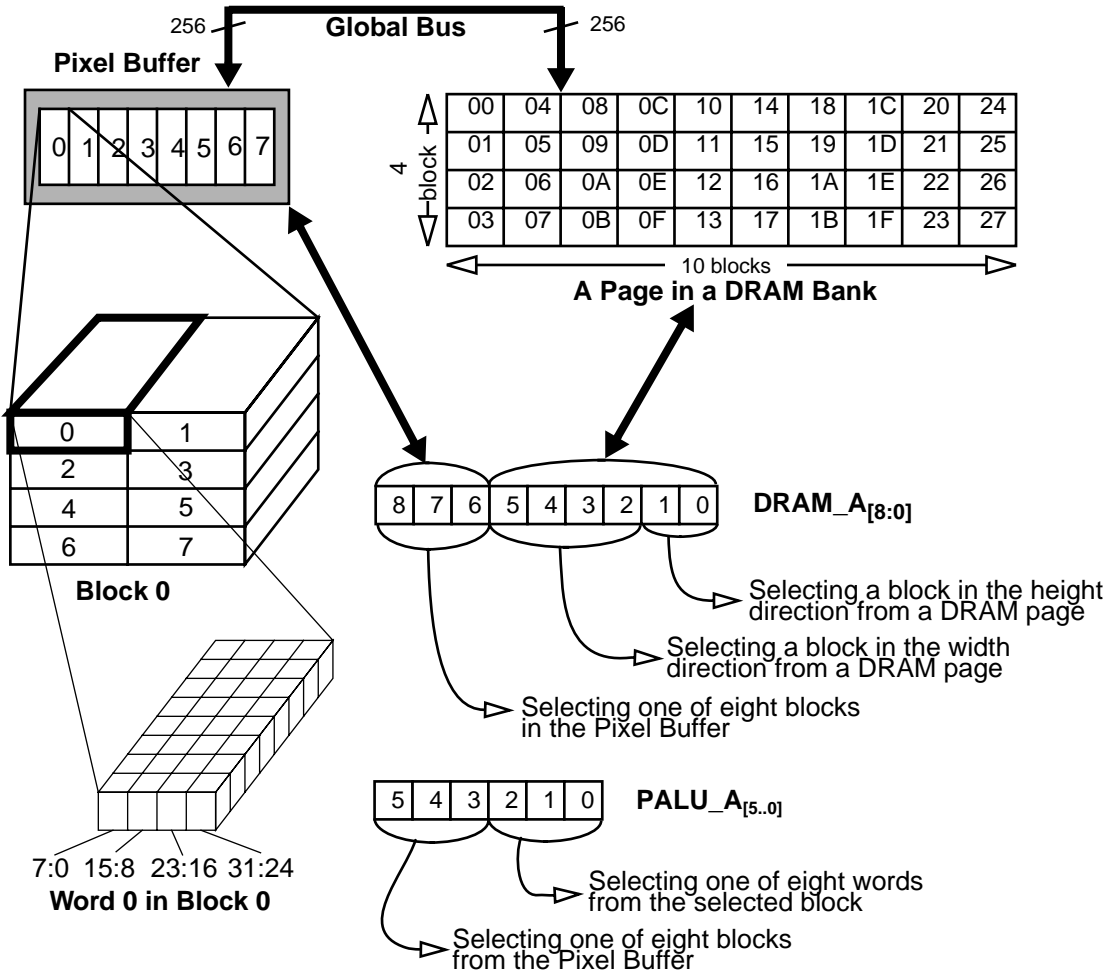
256
Global Bus
256

Pixel Buffer

0 1 2 3 4 5 6 7

4 block

| 00 | 04 | 08 | 0C | 10 | 14 | 18 | 1C | 20 | 24 |
|---|---|---|---|---|---|---|---|---|---|
| 01 | 05 | 09 | 0D | 11 | 15 | 19 | 1D | 21 | 25 |
| 02 | 06 | 0A | 0E | 12 | 16 | 1A | 1E | 22 | 26 |
| 03 | 07 | 0B | 0F | 13 | 17 | 1B | 1F | 23 | 27 |

10 blocks
A Page in a DRAM Bank

| 0 | 1 |
|---|---|
| 2 | 3 |
| 4 | 5 |
| 6 | 7 |

Block 0

7:0 15:8 23:16 31:24
Word 0 in Block 0

8 7 6 5 4 3 2 1 0
DRAM_A$_{[8:0]}$

Selecting a block in the height direction from a DRAM page

Selecting a block in the width direction from a DRAM page

Selecting one of eight blocks in the Pixel Buffer

5 4 3 2 1 0
PALU_A$_{[5..0]}$

Selecting one of eight words from the selected block

Selecting one of eight blocks from the Pixel Buffer